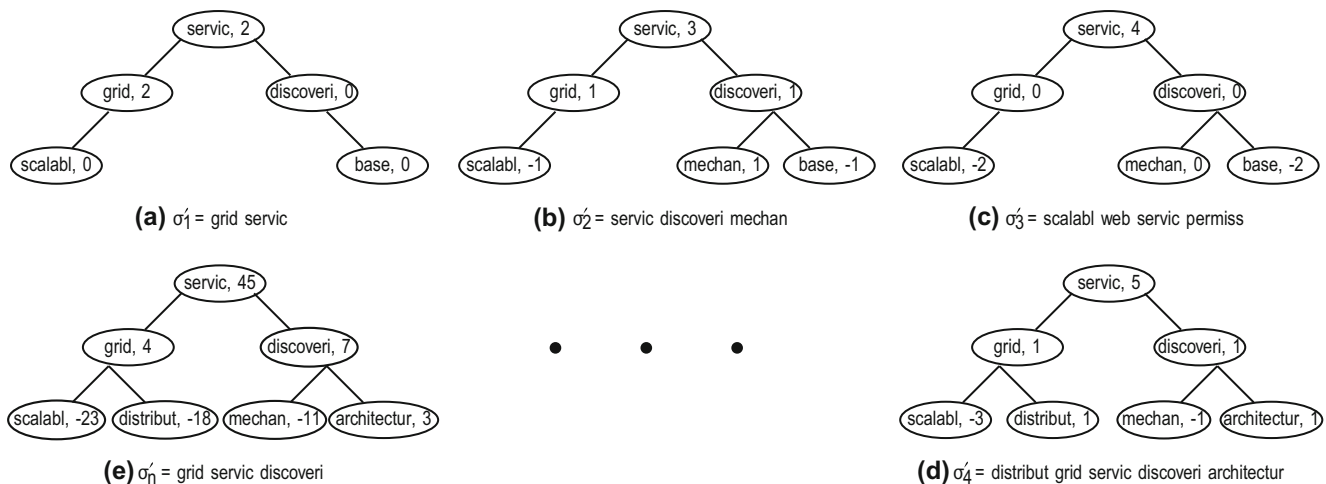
servic, 2
grid, 2
discoveri, 0
scalabl, 0
base, 0

**(a)** $\sigma_1'$ = grid servic

servic, 3
grid, 1
discoveri, 1
scalabl, -1
mechan, 1
base, -1

**(b)** $\sigma_2'$ = servic discoveri mechan

servic, 4
grid, 0
discoveri, 0
scalabl, -2
mechan, 0
base, -2

**(c)** $\sigma_3'$ = scalabl web servic permiss

servic, 45
grid, 4
discoveri, 7
scalabl, -23
distribut, -18
mechan, -11
architectur, 3

**(e)** $\sigma_n'$ = grid servic discoveri

servic, 5
grid, 1
discoveri, 1
scalabl, -3
distribut, 1
mechan, -1
architectur, 1

**(d)** $\sigma_4'$ = distribut grid servic discoveri architectur